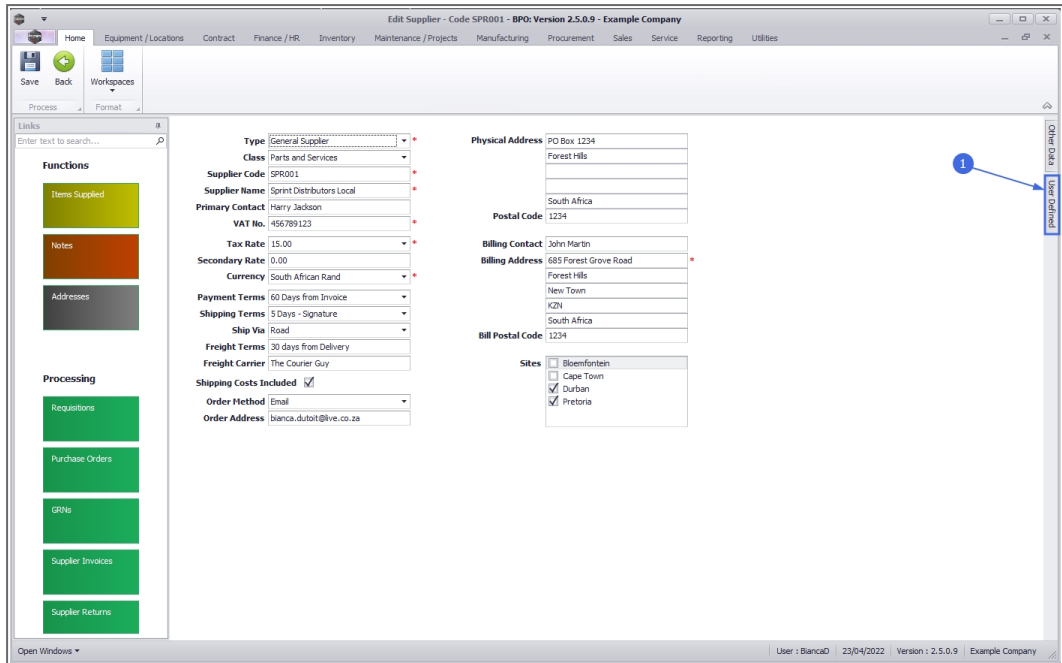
Edit Supplier - Code SPR001 - BPO: Version 2.5.0.9 - Example Company

Home Equipment / Locations Contract Finance / HR Inventory Maintenance / Projects Manufacturing Procurement Sales Service Reporting Utilities

Save Back Workspaces
Process Format

Links
Enter text to search...

Functions
Items Supplied
Notes
Addresses

Processing
Requisitions
Purchase Orders
GRNs
Supplier Invoices
Supplier Returns

Type General Supplier *
Class Parts and Services
Supplier Code SPR001 *
Supplier Name Sprint Distributors Local *
Primary Contact Harry Jackson
VAT No. 456789123 *
Tax Rate 15.00 *
Secondary Rate 0.00
Currency South African Rand *
Payment Terms 60 Days from Invoice
Shipping Terms 5 Days - Signature
Ship Via Road
Freight Terms 30 days from Delivery
Freight Carrier The Courier Guy
Shipping Costs Included
Order Method Email
Order Address bianca.dutoit@live.co.za

Physical Address PO Box 1234
Forest Hills
South Africa
Postal Code 1234
Billing Contact John Martin
Billing Address 685 Forest Grove Road *
Forest Hills
New Town
KZN
South Africa
Bill Postal Code 1234
Sites Bloemfontein
Cape Town
Durban
Pretoria

Other Data
User Defined
1

Open Windows
User : BiancaD | 23/04/2022 | Version : 2.5.0.9 | Example Company